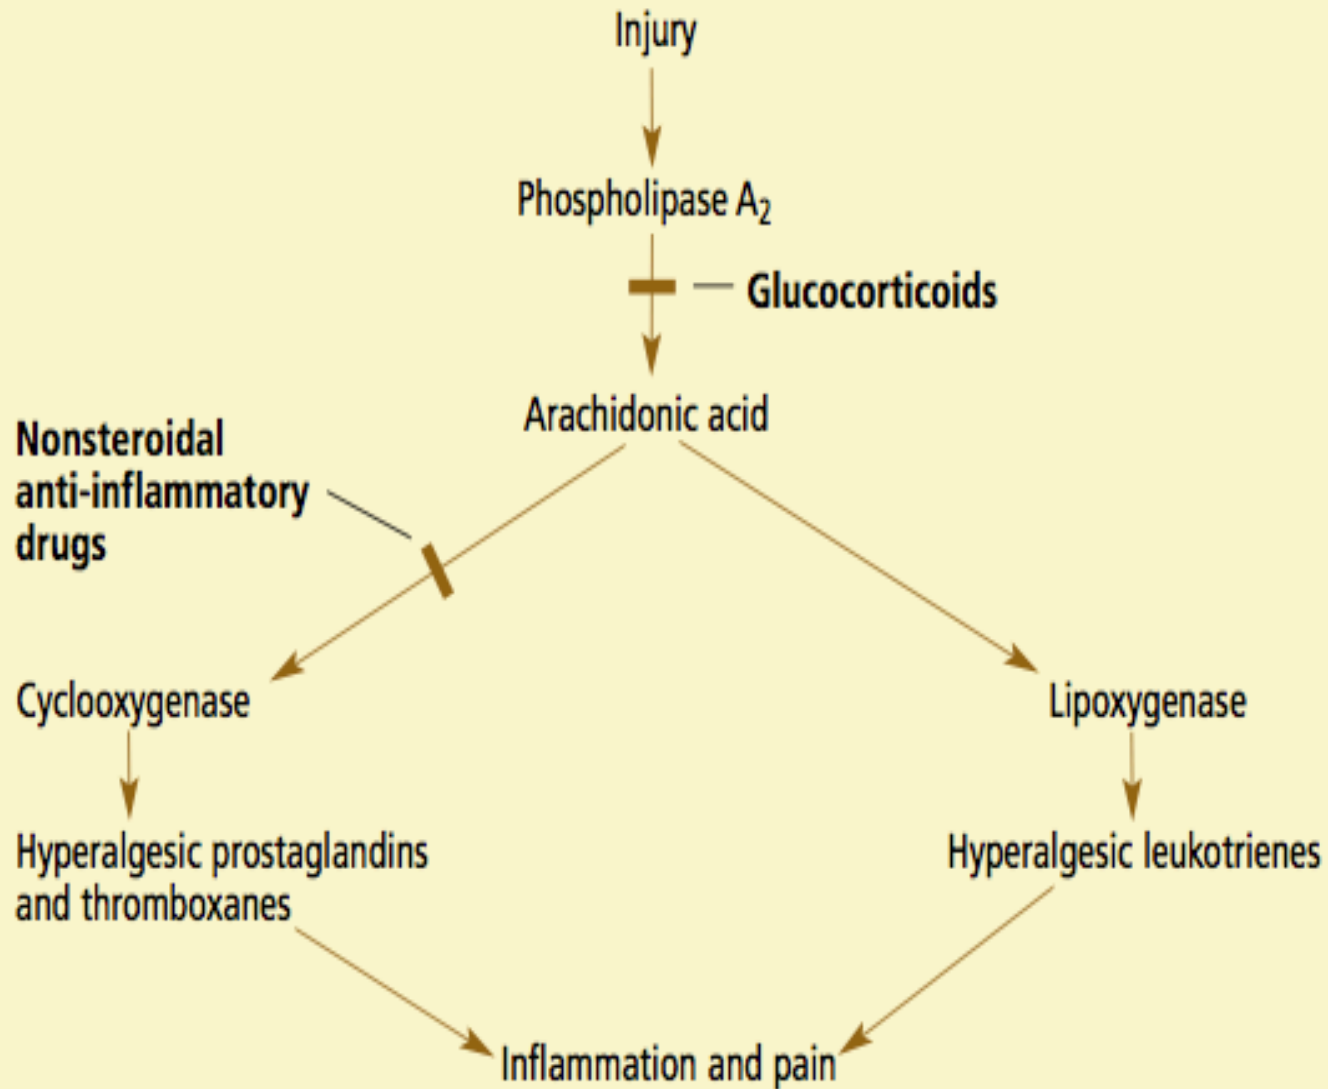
Injury

Phospholipase $A_2$

Glucocorticoids

Arachidonic acid

Nonsteroidal anti-inflammatory drugs

Cyclooxygenase

Lipoxygenase

Hyperalgesic prostaglandins and thromboxanes

Hyperalgesic leukotrienes

Inflammation and pain